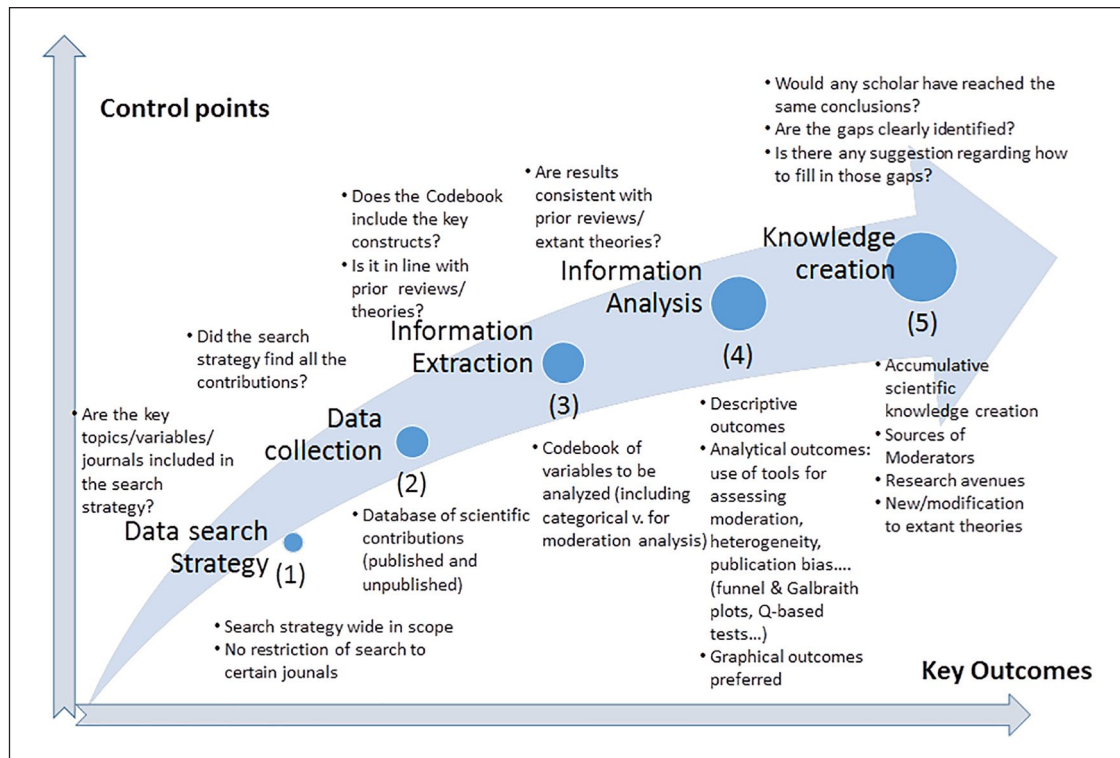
Control points

• Would any scholar have reached the same conclusions?
• Are the gaps clearly identified?
• Is there any suggestion regarding how to fill in those gaps?

• Are results consistent with prior reviews/ extant theories?

• Does the Codebook include the key constructs?
• Is it in line with prior reviews/ theories?

• Did the search strategy find all the contributions?

• Are the key topics/variables/ journals included in the search strategy?

Knowledge creation
(5)

Information Analysis
(4)

Information Extraction
(3)

Data collection
(2)

Data search Strategy (1)

• Accumulative scientific knowledge creation
• Sources of Moderators
• Research avenues
• New/modification to extant theories

• Descriptive outcomes
• Analytical outcomes: use of tools for assessing moderation, heterogeneity, publication bias…. (funnel & Galbraith plots, Q-based tests…)
• Graphical outcomes preferred

• Codebook of variables to be analyzed (including categorical v. for moderation analysis)

• Database of scientific contributions (published and unpublished)

• Search strategy wide in scope
• No restriction of search to certain jounals

Key Outcomes